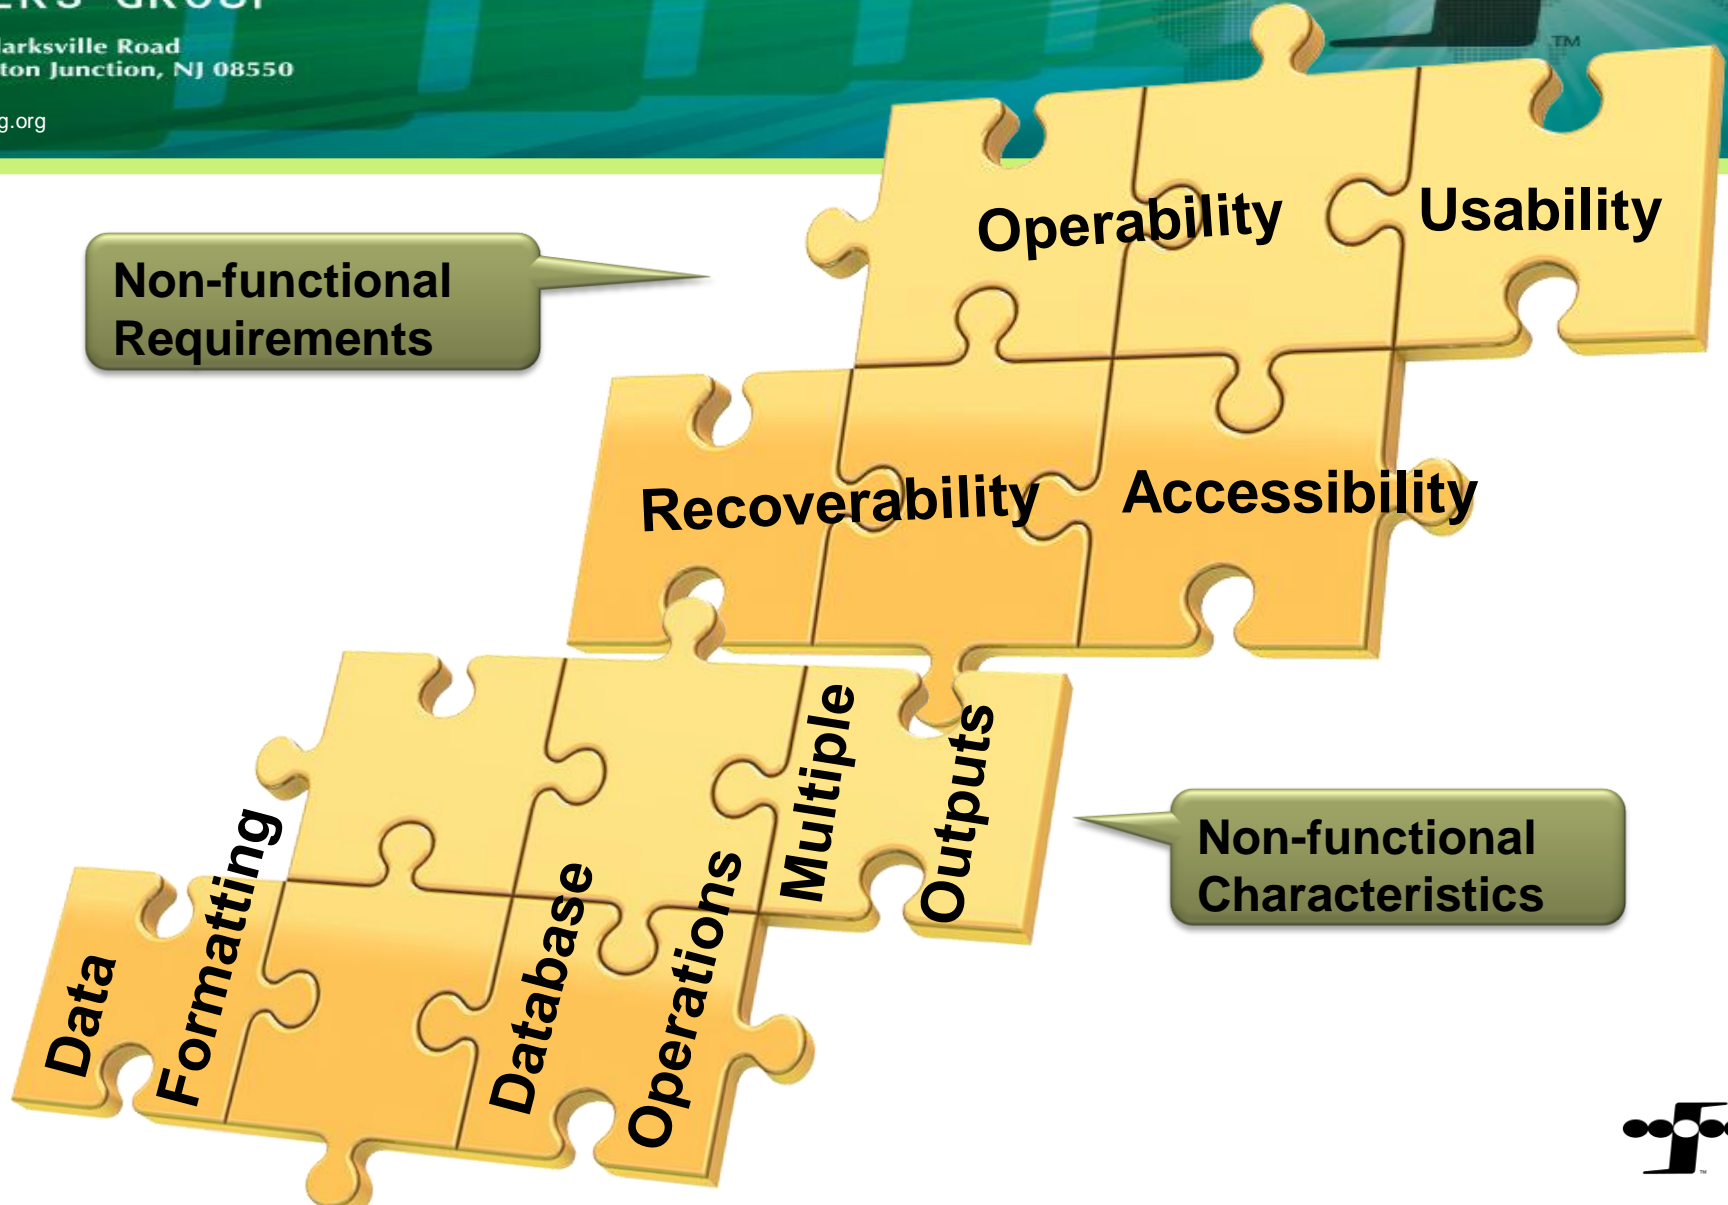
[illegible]
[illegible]arksville Road
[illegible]ton Junction, NJ 08550

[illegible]g.org

TM

Operability

Usability

Non-functional Requirements

Recoverability

Accessibility

Data

Formatting

Database

Operations

Multiple

Outputs

Non-functional Characteristics